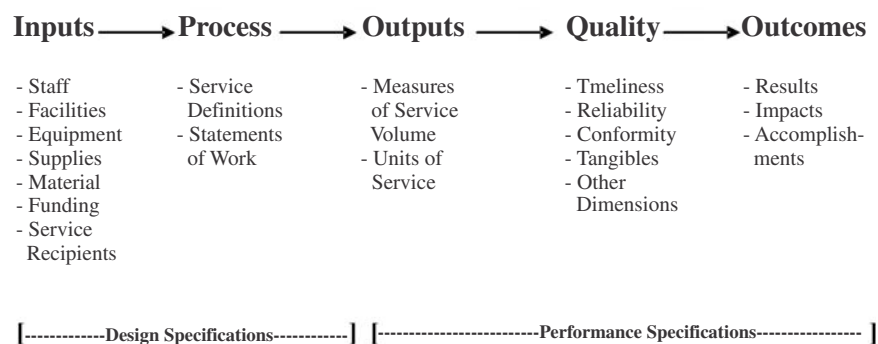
Inputs → Process → Outputs → Quality → Outcomes

- Staff
- Facilities
- Equipment
- Supplies
- Material
- Funding
- Service Recipients

- Service Definitions
- Statements of Work

- Measures of Service Volume
- Units of Service

- Tmeliness
- Reliability
- Conformity
- Tangibles
- Other Dimensions

- Results
- Impacts
- Accomplishments

[------------Design Specifications-----------] [-------------------------Performance Specifications----------------]